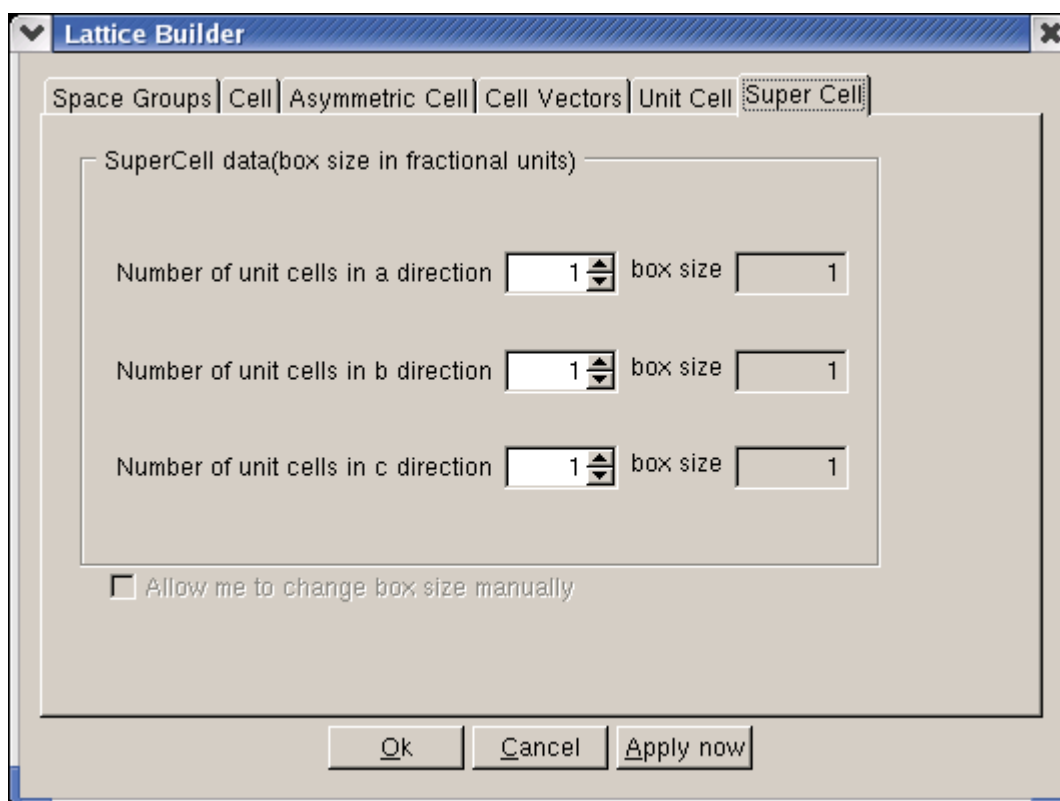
Lattice Builder

Space Groups | Cell | Asymmetric Cell | Cell Vectors | Unit Cell | Super Cell

SuperCell data(box size in fractional units)

Number of unit cells in a direction 1 box size 1

Number of unit cells in b direction 1 box size 1

Number of unit cells in c direction 1 box size 1

Allow me to change box size manually

Ok Cancel Apply now